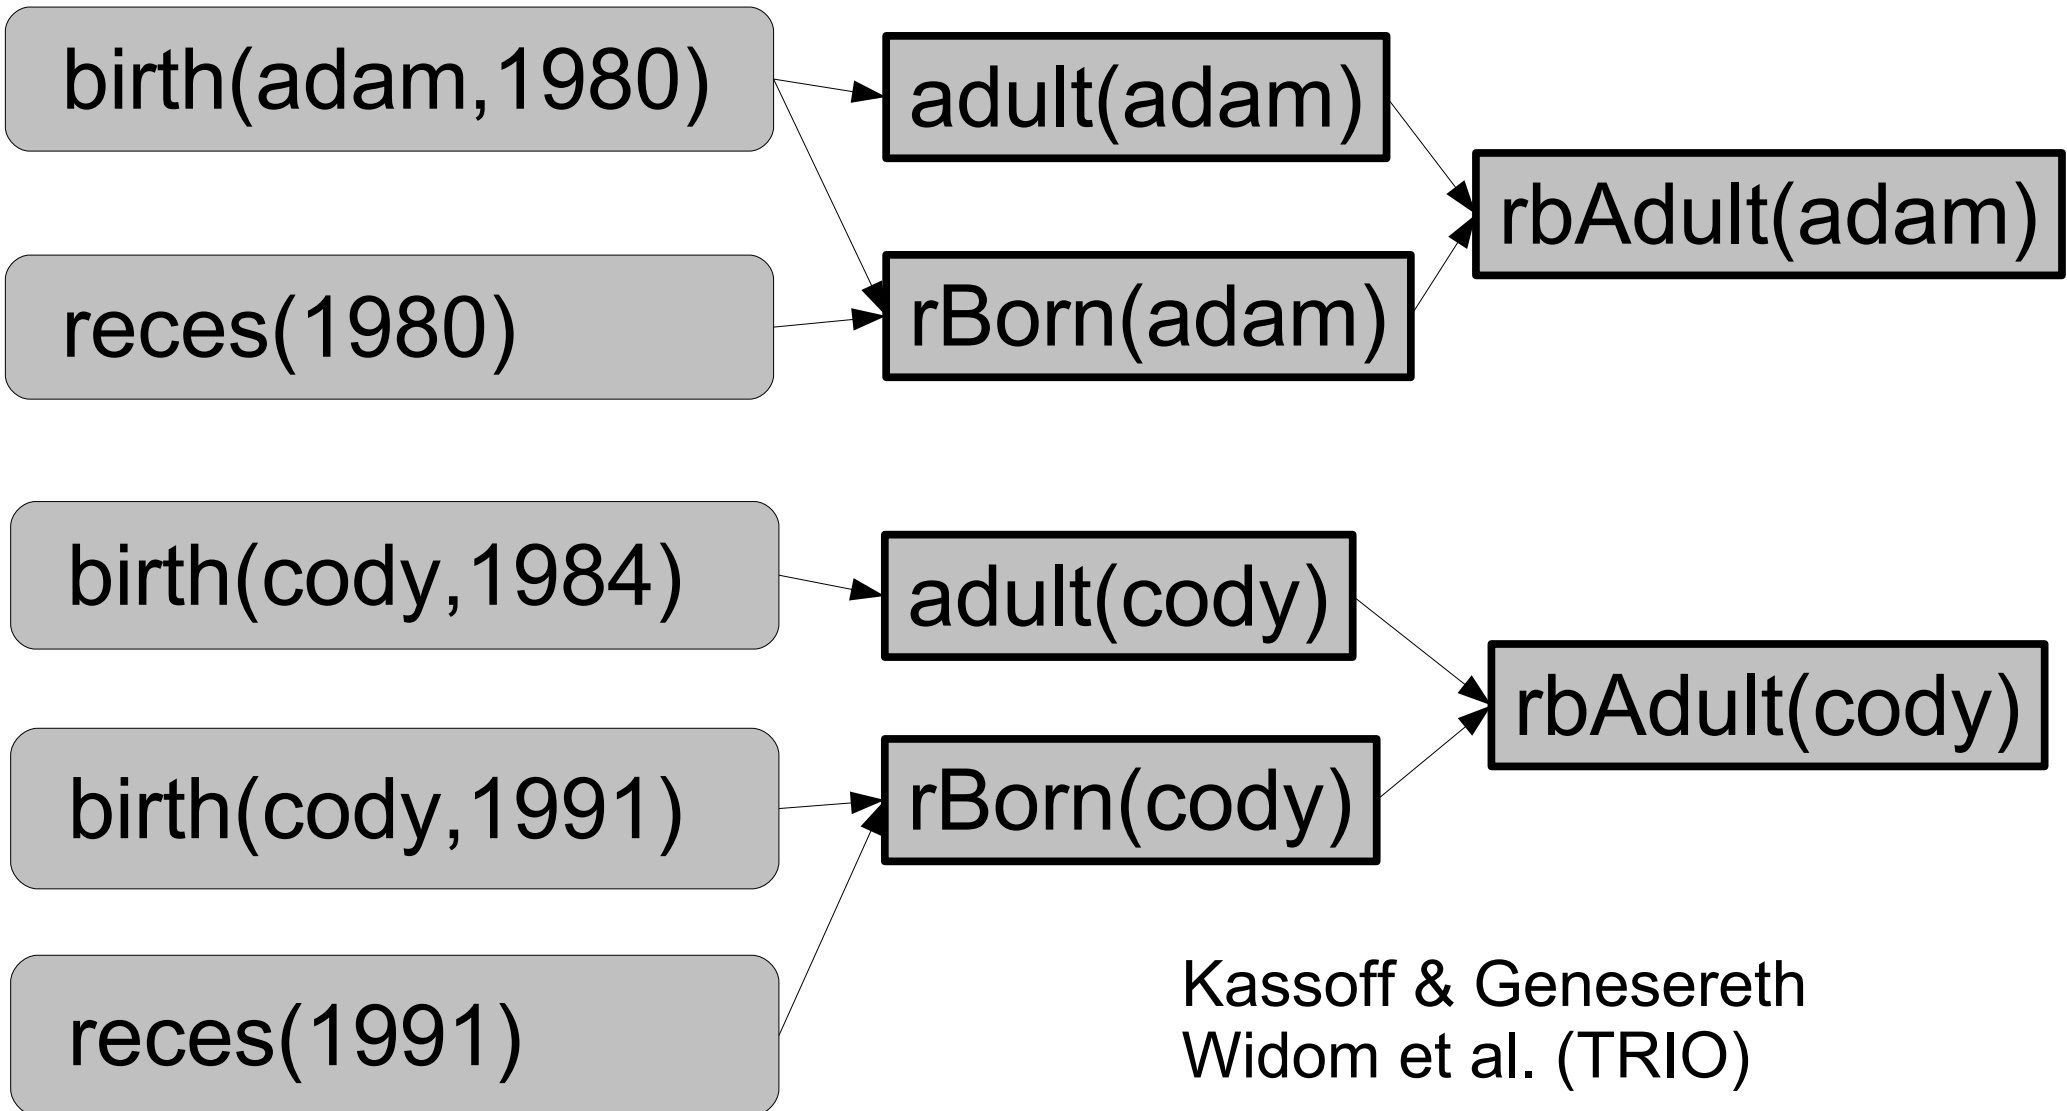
birth(adam,1980)

adult(adam)

rbAdult(adam)

reces(1980)

rBorn(adam)

birth(cody,1984)

adult(cody)

rbAdult(cody)

birth(cody,1991)

rBorn(cody)

reces(1991)

Kassoff & Genesereth
Widom et al. (TRIO)